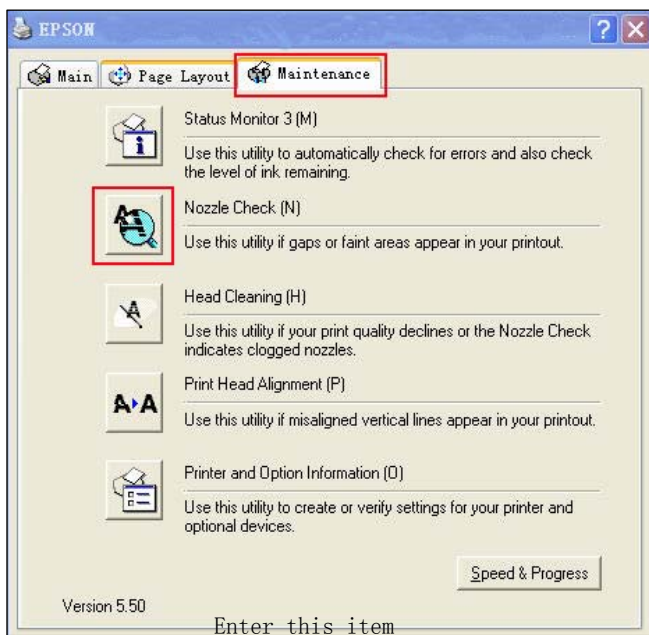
EPSON

Main
Page Layout
Maintenance

Status Monitor 3 (M)
Use this utility to automatically check for errors and also check the level of ink remaining.

Nozzle Check (N)
Use this utility if gaps or faint areas appear in your printout.

Head Cleaning (H)
Use this utility if your print quality declines or the Nozzle Check indicates clogged nozzles.

Print Head Alignment (P)
A▸A
Use this utility if misaligned vertical lines appear in your printout.

Printer and Option Information (O)
Use this utility to create or verify settings for your printer and optional devices.

Speed & Progress

Version 5.50

Enter this item